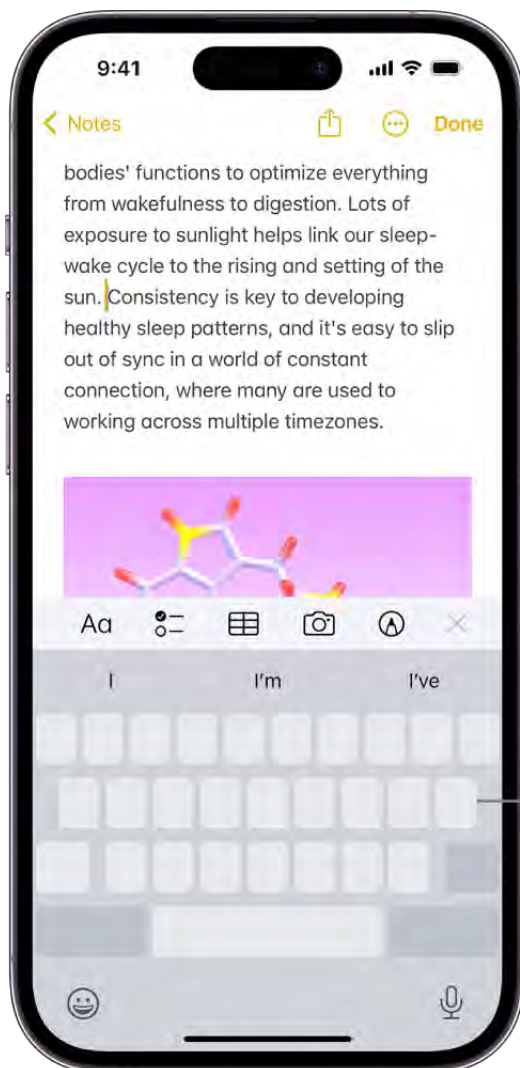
9:41

Notes

Done

bodies' functions to optimize everything from wakefulness to digestion. Lots of exposure to sunlight helps link our sleep-wake cycle to the rising and setting of the sun. Consistency is key to developing healthy sleep patterns, and it's easy to slip out of sync in a world of constant connection, where many are used to working across multiple timezones.

Aa

I

I'm

I've